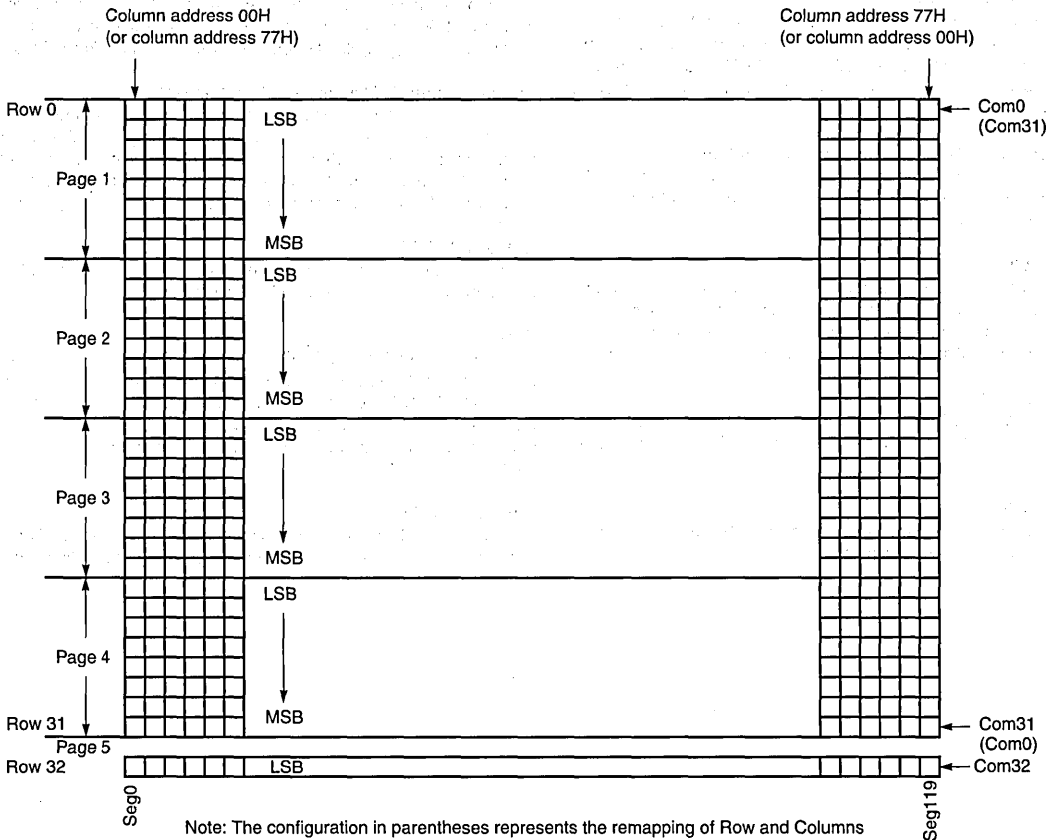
Column address 00H
(or column address 77H)

Column address 77H
(or column address 00H)

Row 0

Com0
(Com31)

Page 1

LSB

MSB

Page 2

LSB

MSB

Page 3

LSB

MSB

Page 4

LSB

MSB

Row 31

Com31
(Com0)

Page 5

Row 32

LSB

Com32

Seg0

Seg119

Note: The configuration in parentheses represents the remapping of Row and Columns